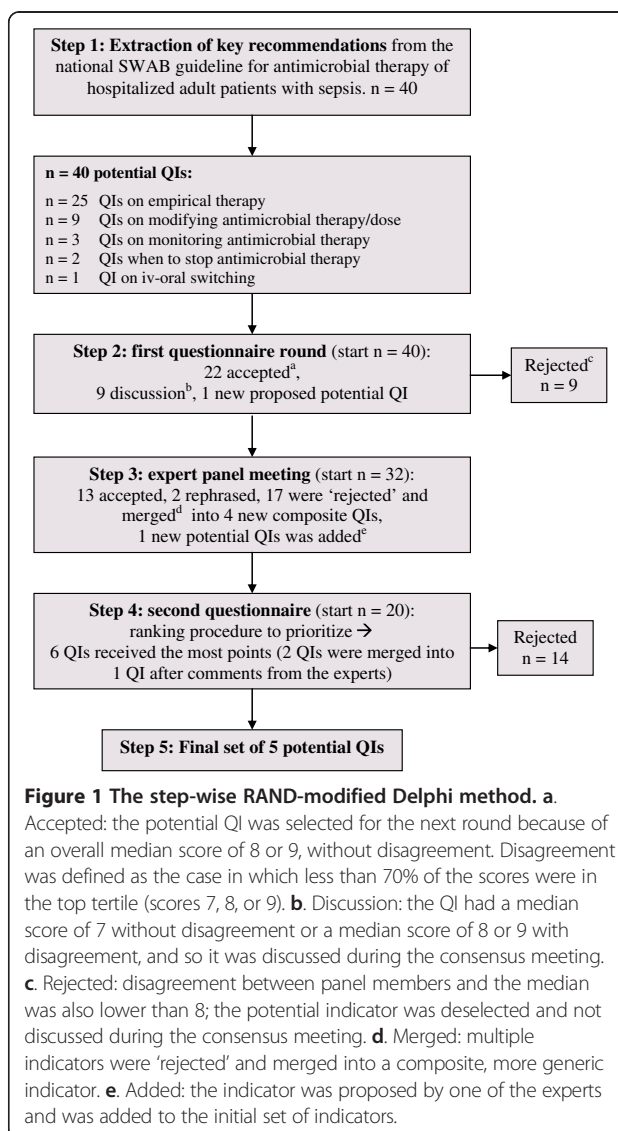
**Step 1: Extraction of key recommendations** from the national SWAB guideline for antimicrobial therapy of hospitalized adult patients with sepsis. n = 40

**n = 40 potential QIs:**

n = 25 QIs on empirical therapy
n = 9 QIs on modifying antimicrobial therapy/dose
n = 3 QIs on monitoring antimicrobial therapy
n = 2 QIs when to stop antimicrobial therapy
n = 1 QI on iv-oral switching

**Step 2: first questionnaire round** (start n = 40): 22 accepted$^{a}$, 9 discussion$^{b}$, 1 new proposed potential QI

Rejected$^{c}$ n = 9

**Step 3: expert panel meeting** (start n = 32): 13 accepted, 2 rephrased, 17 were 'rejected' and merged$^{d}$ into 4 new composite QIs, 1 new potential QIs was added$^{e}$

**Step 4: second questionnaire** (start n = 20): ranking procedure to prioritize → 6 QIs received the most points (2 QIs were merged into 1 QI after comments from the experts)

Rejected n = 14

**Step 5: Final set of 5 potential QIs**

**Figure 1 The step-wise RAND-modified Delphi method. a**. Accepted: the potential QI was selected for the next round because of an overall median score of 8 or 9, without disagreement. Disagreement was defined as the case in which less than 70% of the scores were in the top tertile (scores 7, 8, or 9). **b**. Discussion: the QI had a median score of 7 without disagreement or a median score of 8 or 9 with disagreement, and so it was discussed during the consensus meeting. **c**. Rejected: disagreement between panel members and the median was also lower than 8; the potential indicator was deselected and not discussed during the consensus meeting. **d**. Merged: multiple indicators were 'rejected' and merged into a composite, more generic indicator. **e**. Added: the indicator was proposed by one of the experts and was added to the initial set of indicators.